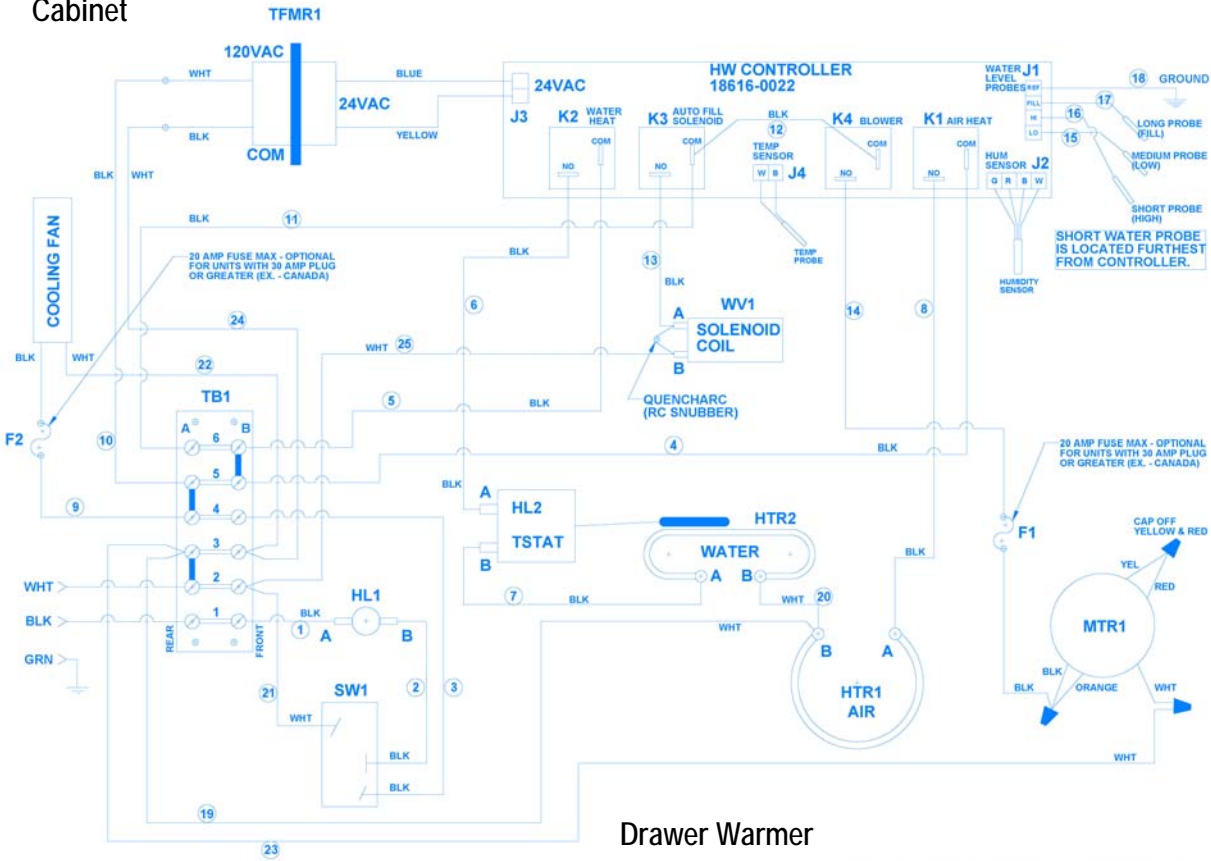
Cabinet

TFMR1

120VAC

WHT

BLUE

24VAC

HW CONTROLLER
18616-0022

WATER LEVEL PROBES J1
REF
FILL
HI
LO

18 GROUND

17 LONG PROBE (FILL)

16 MEDIUM PROBE (LOW)

15

SHORT PROBE (HIGH)

SHORT WATER PROBE IS LOCATED FURTHEST FROM CONTROLLER.

24VAC

BLK

YELLOW

COM

J3

K2 WATER HEAT

K3 AUTO FILL SOLENOID

BLK

12

K4 BLOWER

K1 AIR HEAT

NO COM

NO COM

TEMP SENSOR

W B J4

NO COM

NO COM

HUM SENSOR J2

G R B W

BLK WHT

COOLING FAN

BLK 11

TEMP PROBE

HUMIDITY SENSOR

20 AMP FUSE MAX - OPTIONAL FOR UNITS WITH 30 AMP PLUG OR GREATER (EX. - CANADA)

BLK

13

BLK

6

WV1

14

8

24

A

SOLENOID COIL

B

BLK WHT

WHT 25

22

TB1

5

BLK

QUENCHARC (RC SNUBBER)

F2

10

A 6 B

5

4

BLK

20 AMP FUSE MAX - OPTIONAL FOR UNITS WITH 30 AMP PLUG OR GREATER (EX. - CANADA)

9

4

BLK

A

HL2

HTR2

CAP OFF YELLOW & RED

3

TSTAT

WATER

F1

YEL

RED

WHT >

2

B

A B

BLK

BLK >

1

BLK

HL1

7

BLK

WHT 20

GRN >

REAR

FRONT

1 A

B

WHT

MTR1

B

A

21

2

3

SW1

HTR1 AIR

BLK

ORANGE

WHT

BLK

WHT

BLK

BLK

WHT

19

23

Drawer Warmer